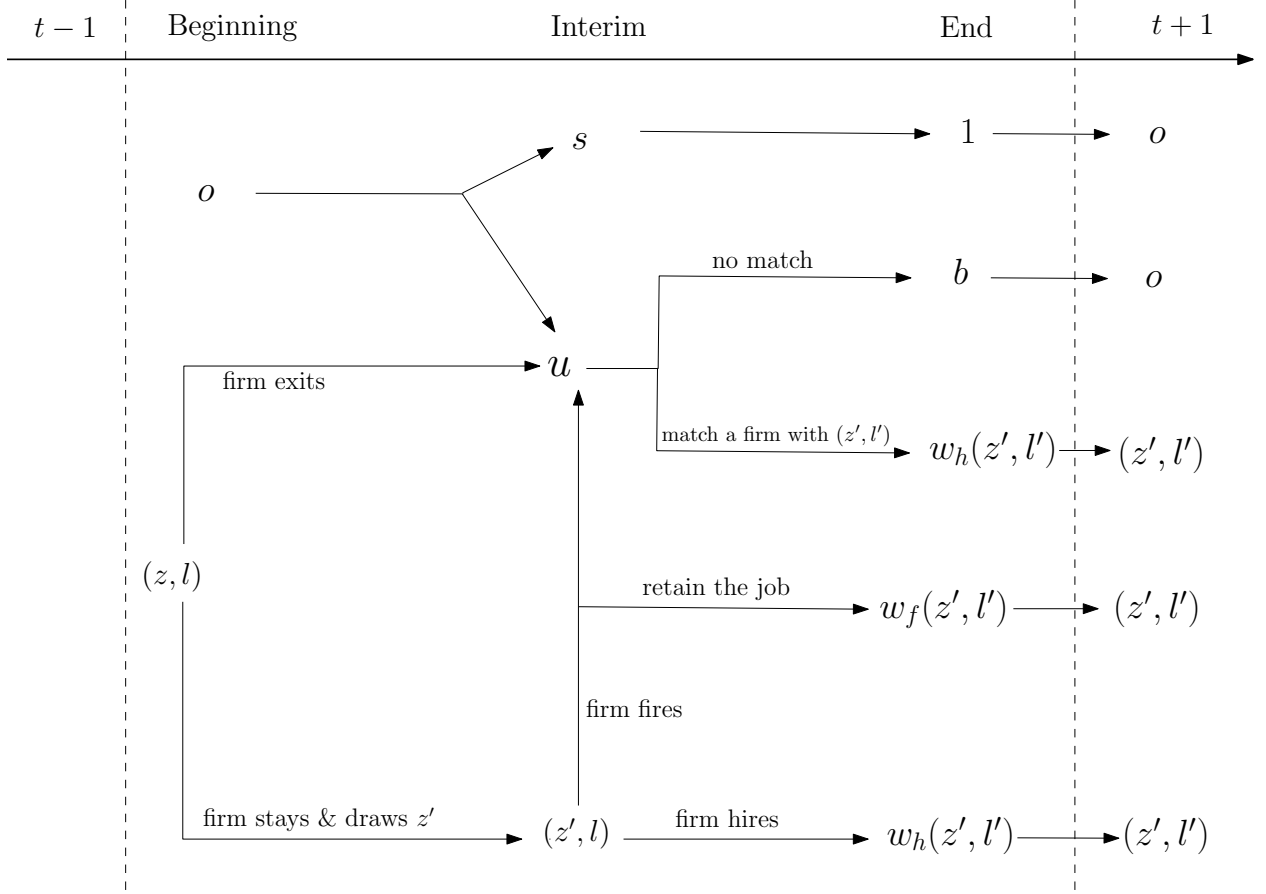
$t-1$ Beginning Interim End $t+1$

$s$ $1$ $o$

$o$

no match $b$ $o$

firm exits $u$

match a firm with $(z', l')$ $w_h(z', l')$ $(z', l')$

$(z, l)$

retain the job $w_f(z', l')$ $(z', l')$

firm fires

firm stays & draws $z'$ $(z', l)$ firm hires $w_h(z', l')$ $(z', l')$